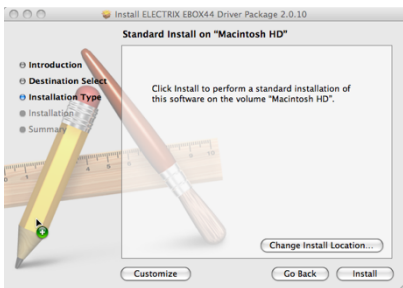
Install ELECTRIX EBOX44 Driver Package 2.0.10

Standard Install on "Macintosh HD"

Introduction
Destination Select
Installation Type
Installation
Summary

Click Install to perform a standard installation of this software on the volume "Macintosh HD".

Change Install Location...

Customize

Go Back

Install